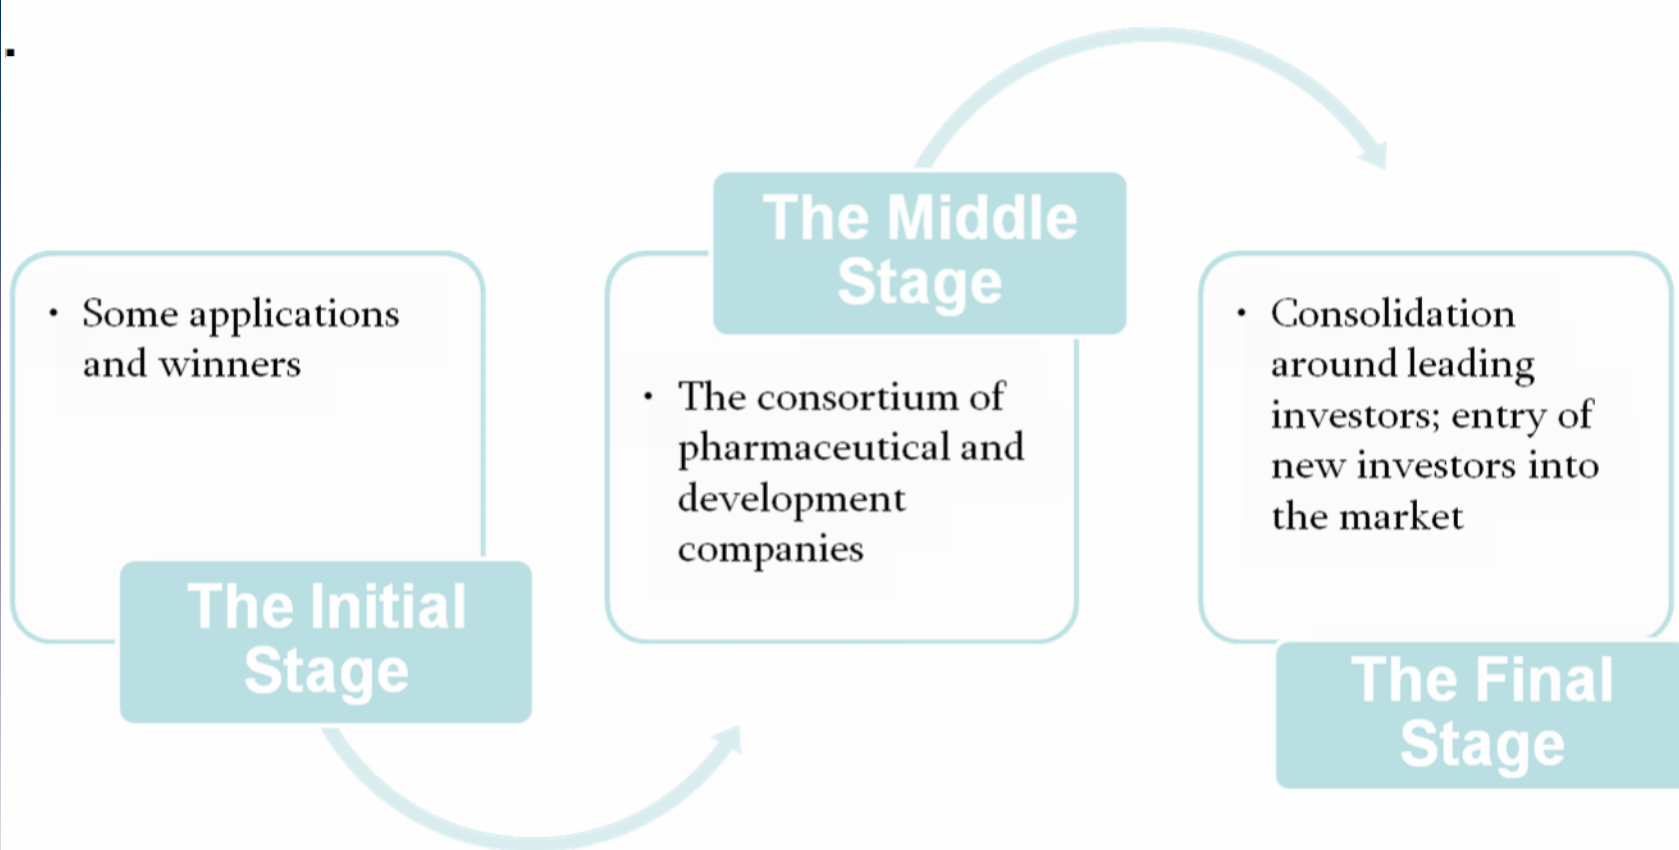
- Some applications and winners

The Initial Stage

The Middle Stage

- The consortium of pharmaceutical and development companies

- Consolidation around leading investors; entry of new investors into the market

The Final Stage